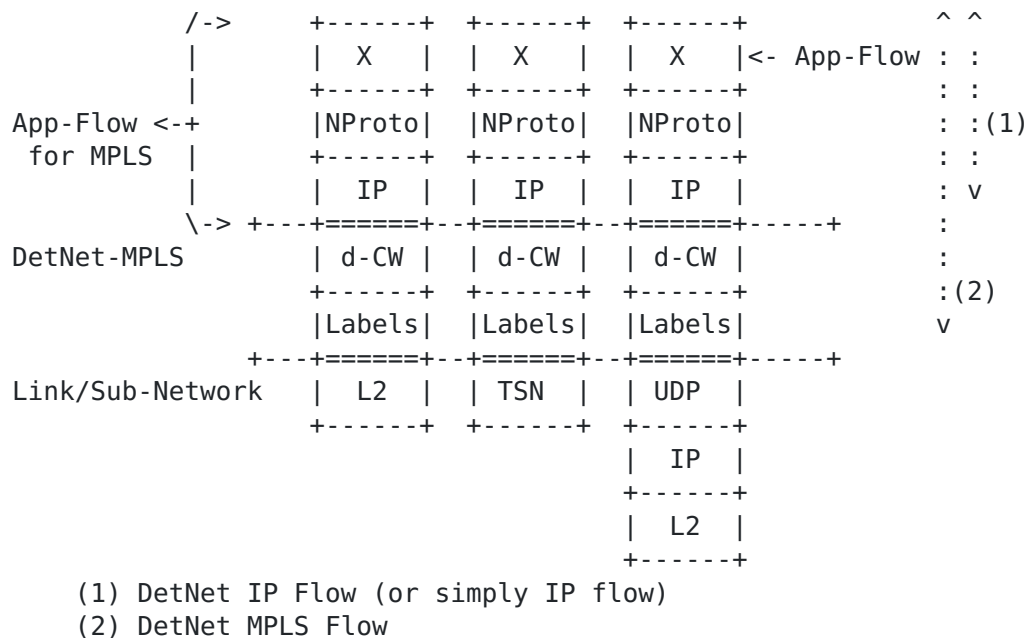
```
       /->     +------+  +------+  +------+          ^ ^
       |       |  X   |  |  X   |  |  X   |<- App-Flow : :
       |       +------+  +------+  +------+          : :
App-Flow <-+   |NProto|  |NProto|  |NProto|          : :(1)
 for MPLS  |   +------+  +------+  +------+          : :
       |       |  IP  |  |  IP  |  |  IP  |          : v
       \-> +---+======+--+======+--+======+-----+    :
DetNet-MPLS    | d-CW |  | d-CW |  | d-CW |          :
               +------+  +------+  +------+          :(2)
               |Labels|  |Labels|  |Labels|          v
           +---+======+--+======+--+======+-----+
Link/Sub-Network  |  L2  |  | TSN  |  | UDP  |
               +------+  +------+  +------+
                                   |  IP  |
                                   +------+
                                   |  L2  |
                                   +------+
    (1) DetNet IP Flow (or simply IP flow)
    (2) DetNet MPLS Flow
```